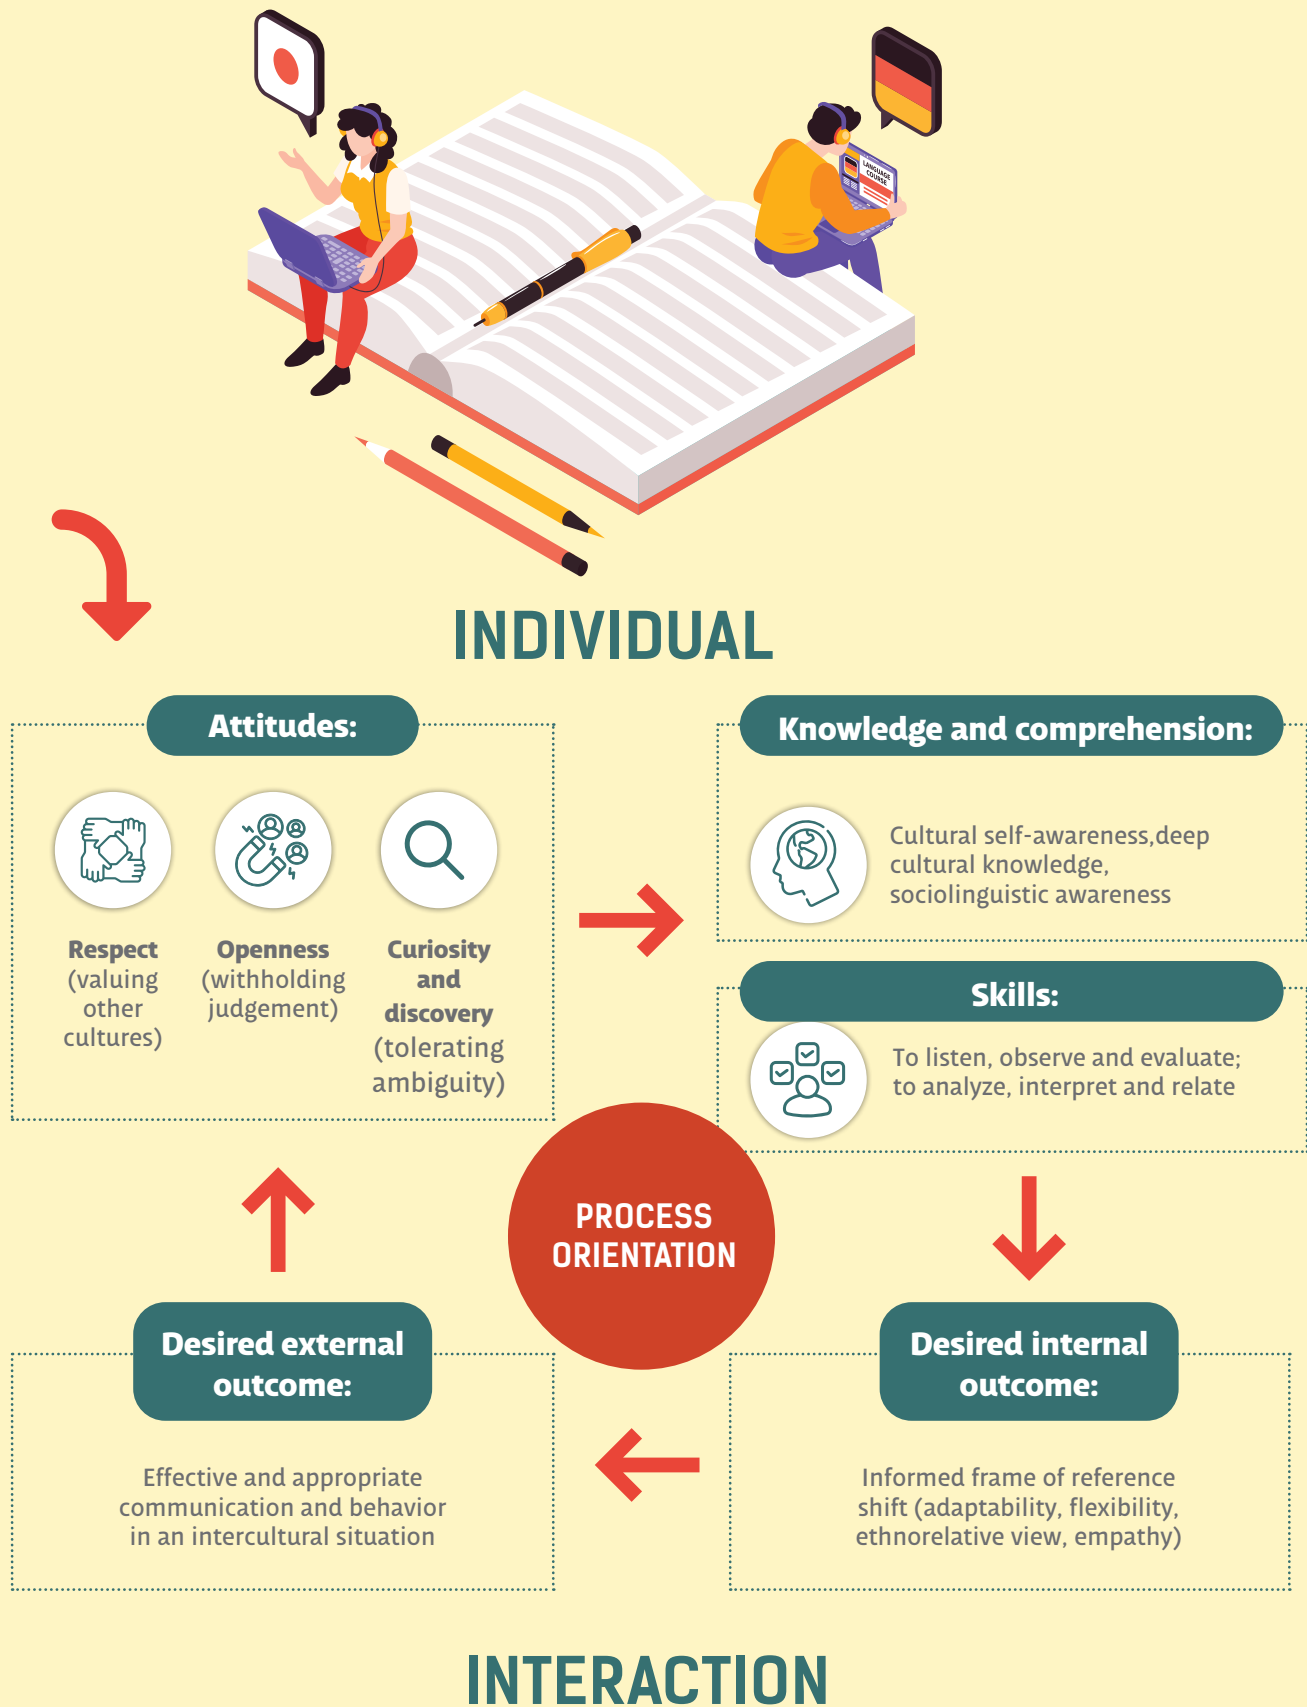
LANGUAGE COURSE

INDIVIDUAL

Attitudes:

Respect (valuing other cultures)

Openness (withholding judgement)

Curiosity and discovery (tolerating ambiguity)

Knowledge and comprehension:

Cultural self-awareness,deep cultural knowledge, sociolinguistic awareness

Skills:

To listen, observe and evaluate; to analyze, interpret and relate

PROCESS ORIENTATION

Desired external outcome:

Effective and appropriate communication and behavior in an intercultural situation

Desired internal outcome:

Informed frame of reference shift (adaptability, flexibility, ethnorelative view, empathy)

INTERACTION